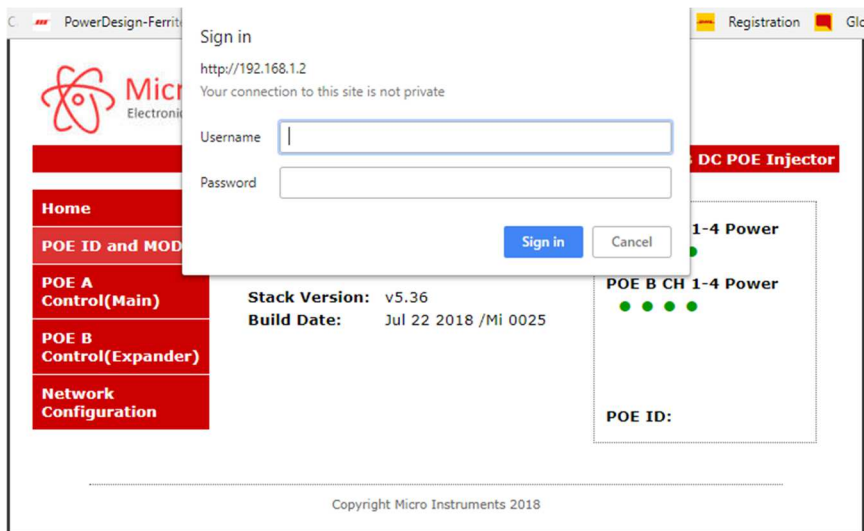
C PowerDesign-Ferrit

Registration Glo

Sign in

http://192.168.1.2

Your connection to this site is not private

Username

Password

Sign in

Cancel

Micr
Electroni

DC POE Injector

Home

POE ID and MOD

POE A Control(Main)

POE B Control(Expander)

Network Configuration

1-4 Power

POE B CH 1-4 Power

Stack Version: v5.36

Build Date: Jul 22 2018 /Mi 0025

POE ID:

Copyright Micro Instruments 2018